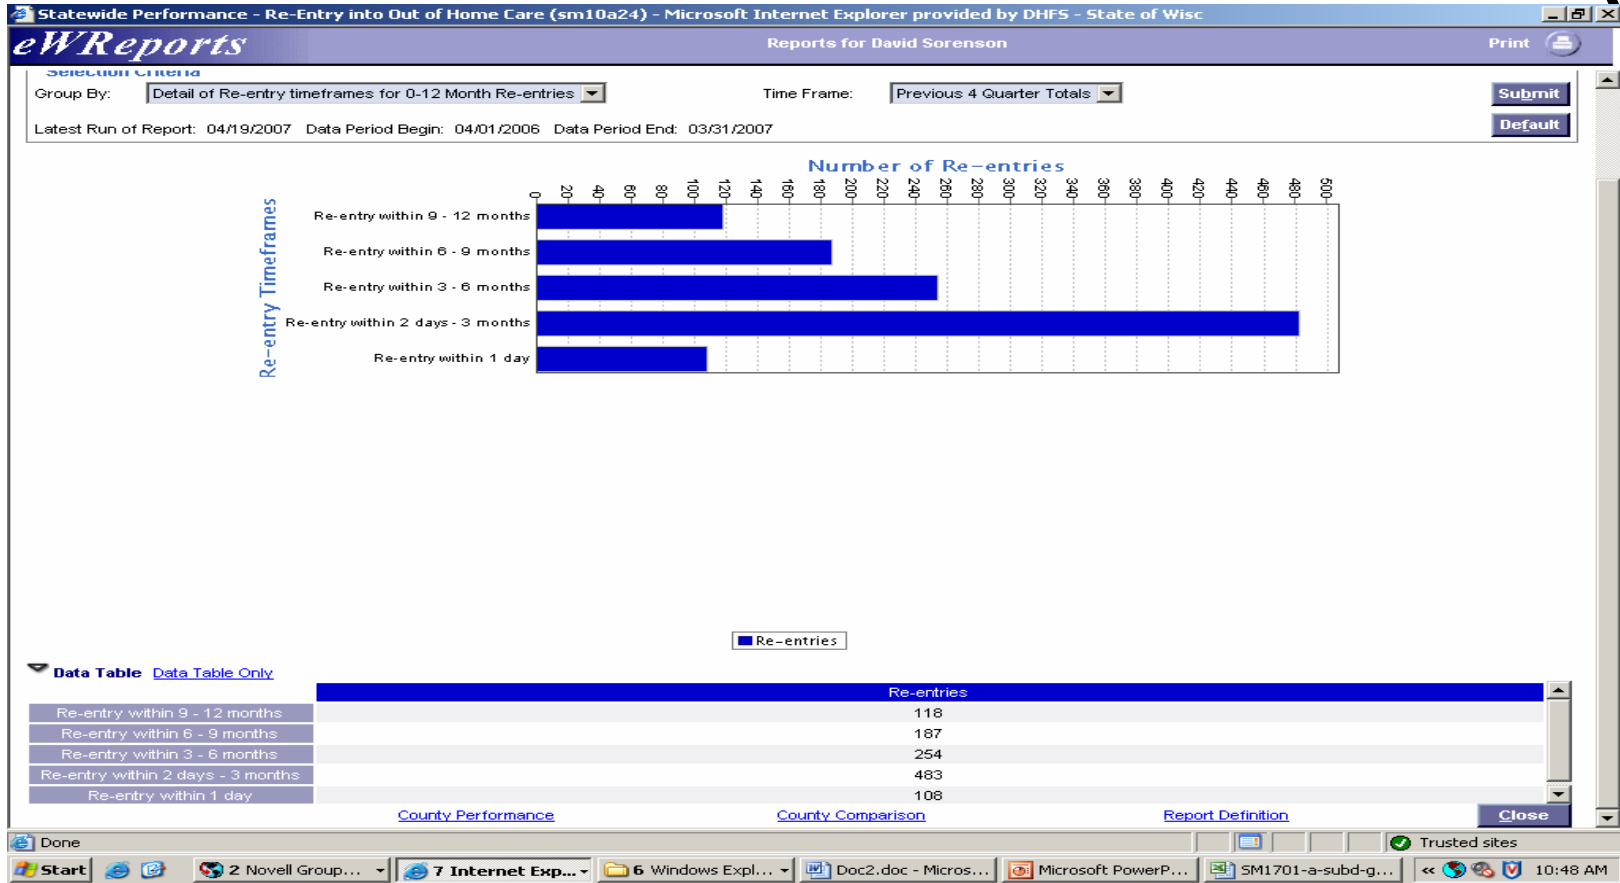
Statewide Performance - Re-Entry into Out of Home Care (sm10a24) - Microsoft Internet Explorer provided by DHFS - State of Wisc

eWReports

Reports for David Sorenson

Print

Selection Criteria

Group By: Detail of Re-entry timeframes for 0-12 Month Re-entries

Time Frame: Previous 4 Quarter Totals

Submit

Default

Latest Run of Report: 04/19/2007 Data Period Begin: 04/01/2006 Data Period End: 03/31/2007

Number of Re-entries

0 20 40 60 80 100 120 140 160 180 200 220 240 260 280 300 320 340 360 380 400 420 440 460 480 500

Re-entry Timeframes

Re-entry within 9 - 12 months
Re-entry within 6 - 9 months
Re-entry within 3 - 6 months
Re-entry within 2 days - 3 months
Re-entry within 1 day

Re-entries

Data Table Data Table Only

| | Re-entries |
|---|---|
| Re-entry within 9 - 12 months | 118 |
| Re-entry within 6 - 9 months | 187 |
| Re-entry within 3 - 6 months | 254 |
| Re-entry within 2 days - 3 months | 483 |
| Re-entry within 1 day | 108 |

County Performance County Comparison Report Definition Close

Done Trusted sites

Start 2 Novell Group... 7 Internet Exp... 6 Windows Expl... Doc2.doc - Micros... Microsoft PowerP... SM1701-a-subd-g... 10:48 AM